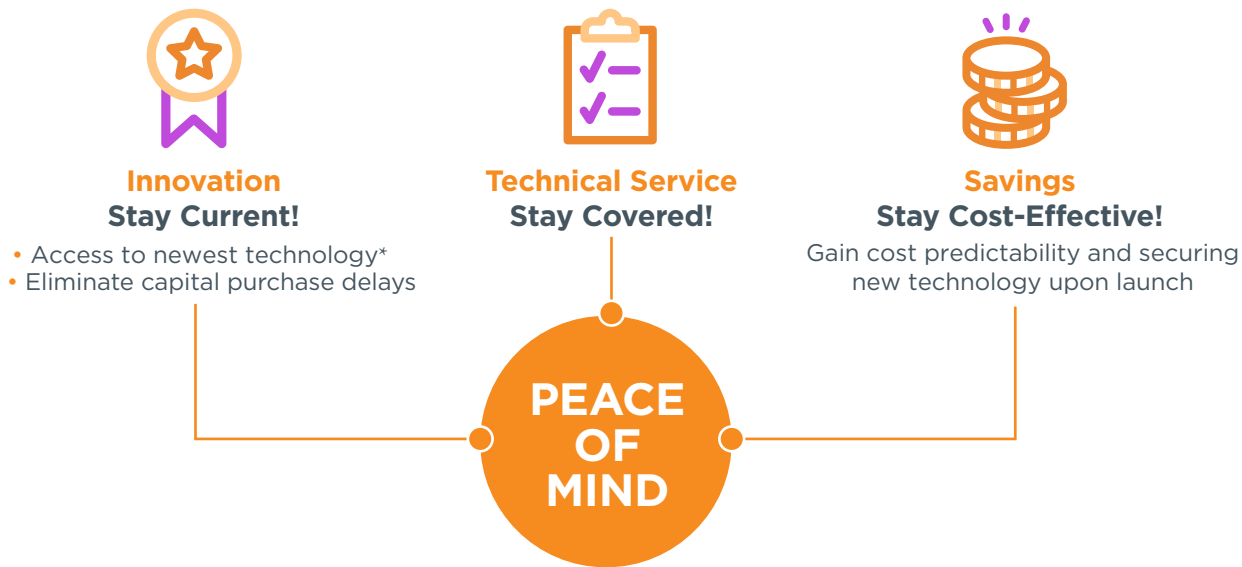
Innovation
Stay Current!

• Access to newest technology*
• Eliminate capital purchase delays

Technical Service
Stay Covered!

Savings
Stay Cost-Effective!

Gain cost predictability and securing new technology upon launch

PEACE OF MIND